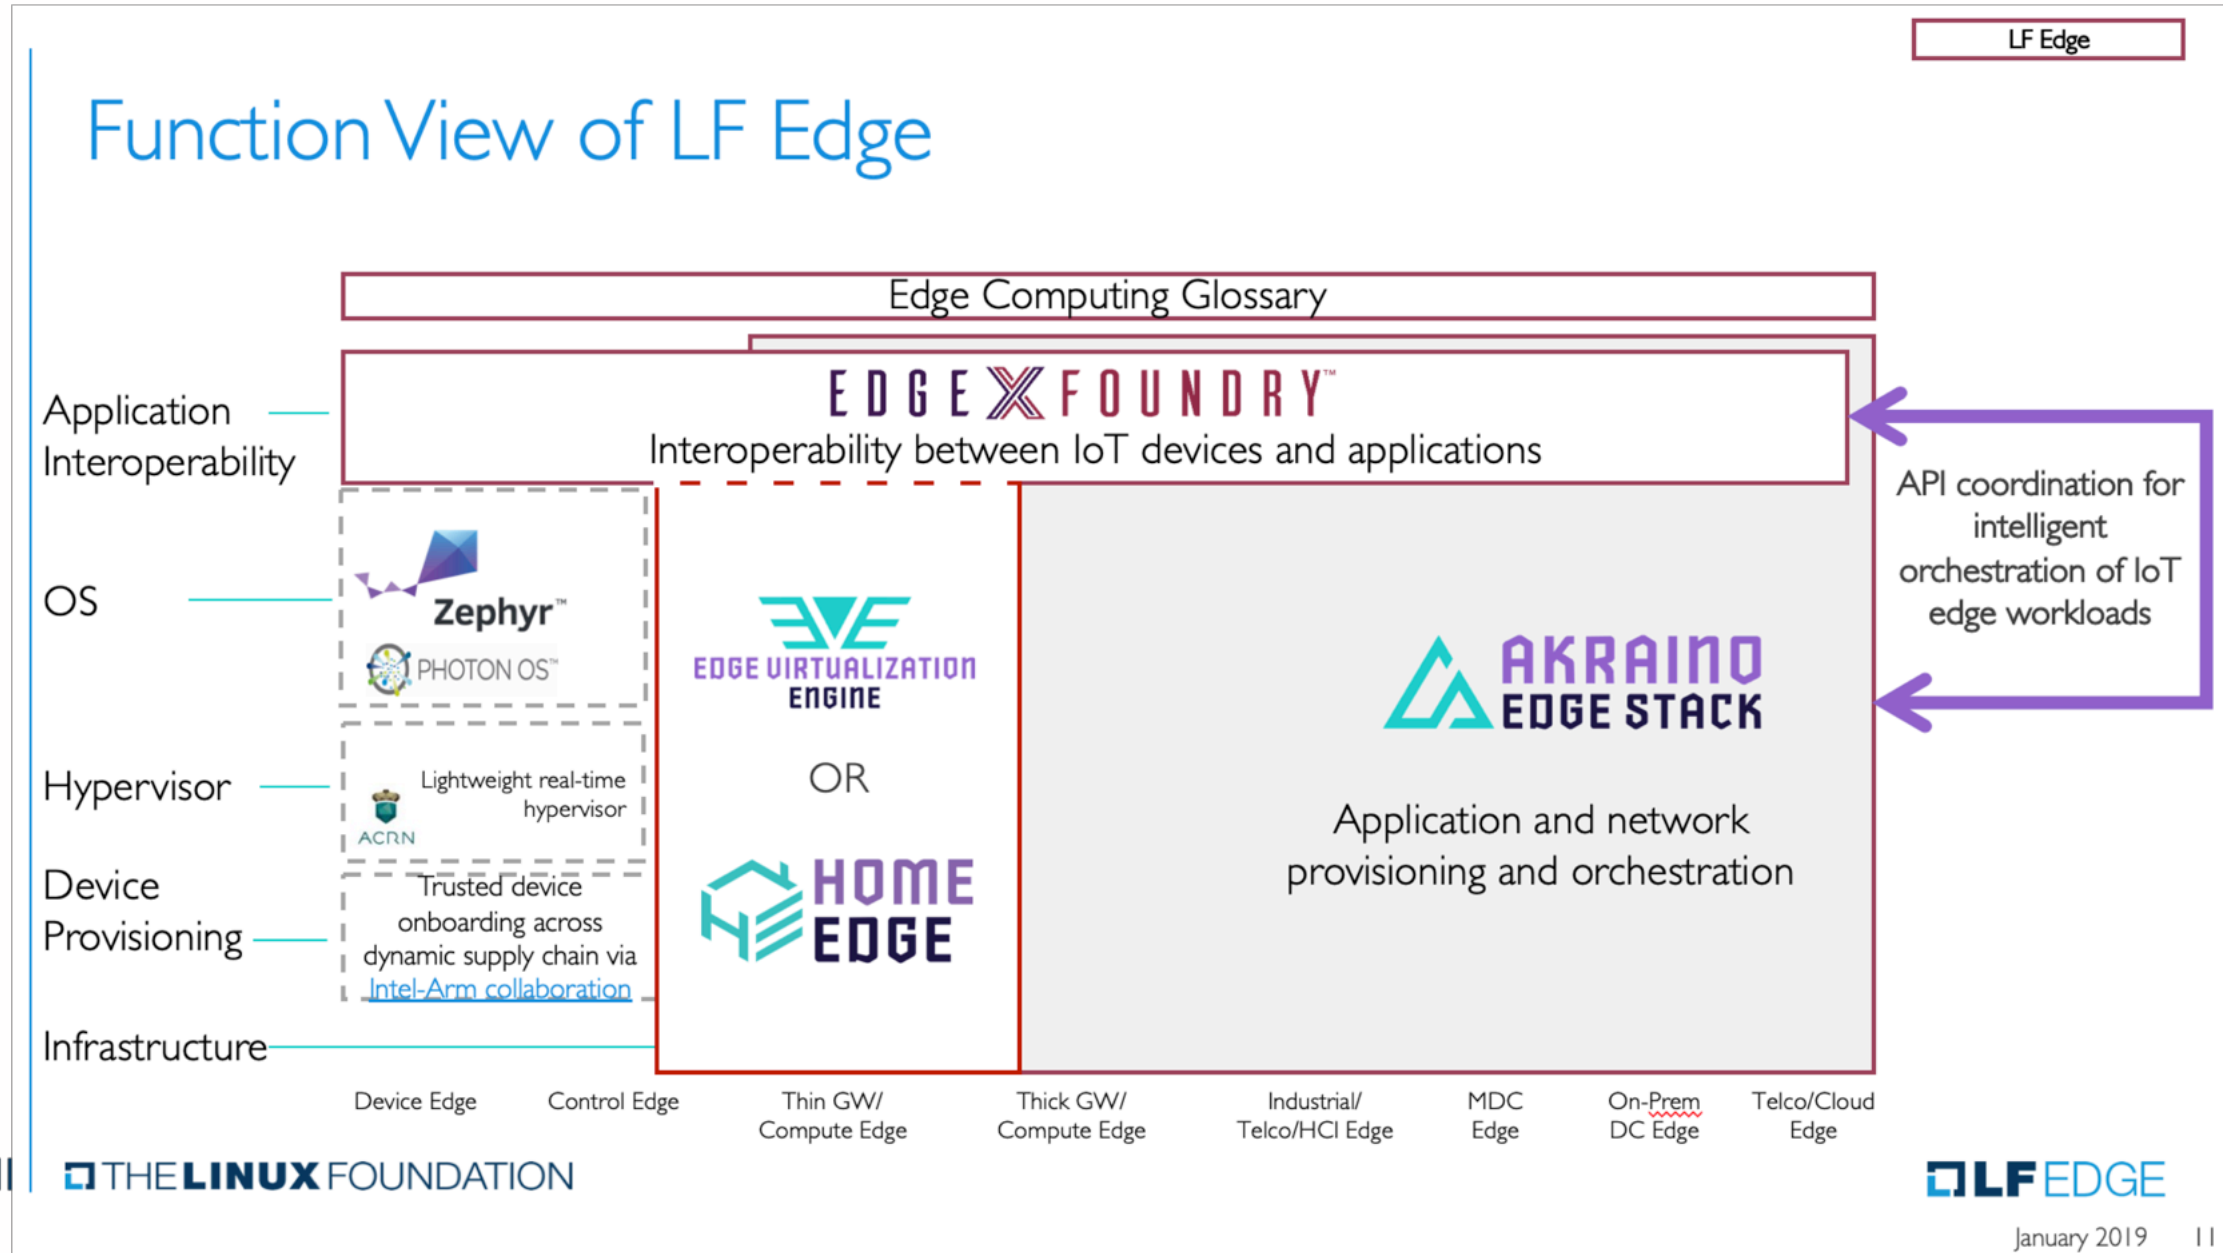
LF Edge

Function View of LF Edge

Edge Computing Glossary

EDGE X FOUNDRY™
Interoperability between IoT devices and applications

Application Interoperability

OS

Hypervisor

Device Provisioning

Infrastructure

Zephyr™
PHOTON OS™

ACRN
Lightweight real-time hypervisor

Trusted device onboarding across dynamic supply chain via Intel-Arm collaboration

EDGE VIRTUALIZATION ENGINE

OR

HOME EDGE

AKRAINO EDGE STACK

Application and network provisioning and orchestration

API coordination for intelligent orchestration of IoT edge workloads

Device Edge
Control Edge
Thin GW/ Compute Edge
Thick GW/ Compute Edge
Industrial/ Telco/HCI Edge
MDC Edge
On-Prem DC Edge
Telco/Cloud Edge

THE LINUX FOUNDATION

LF EDGE

January 2019 11